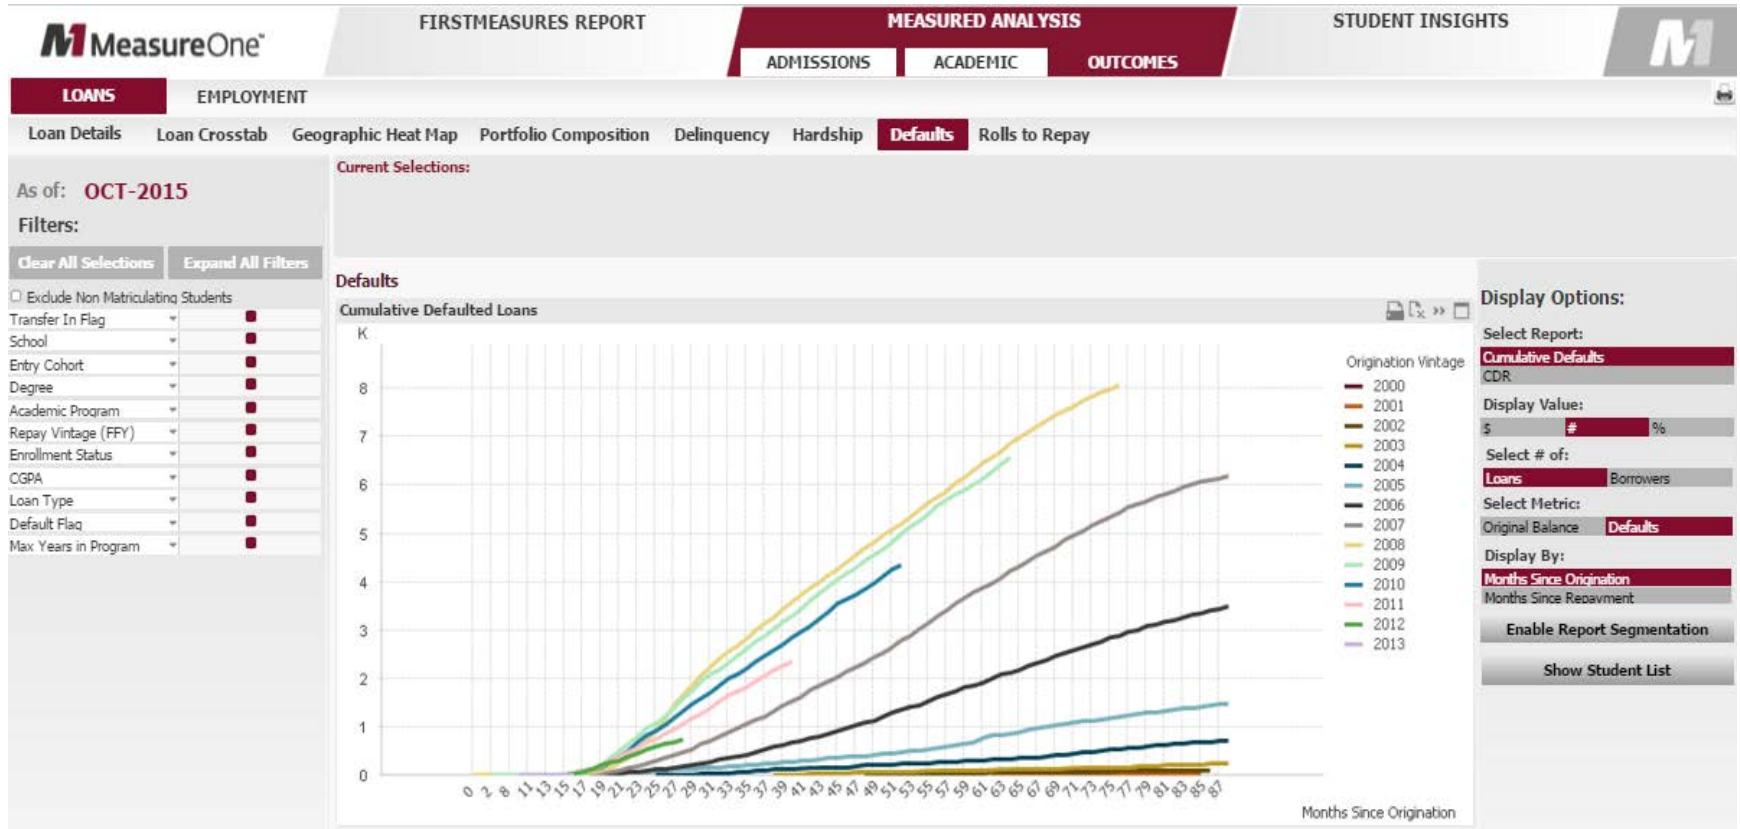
MeasureOne

FIRSTMEASURES REPORT

MEASURED ANALYSIS

ADMISSIONS

ACADEMIC

OUTCOMES

STUDENT INSIGHTS

LOANS

EMPLOYMENT

Loan Details

Loan Crosstab

Geographic Heat Map

Portfolio Composition

Delinquency

Hardship

Defaults

Rolls to Repay

As of: OCT-2015

Filters:

Clear All Selections

Expand All Filters

Exclude Non Matriculating Students

Transfer In Flag

School

Entry Cohort

Degree

Academic Program

Repay Vintage (FFY)

Enrollment Status

CGPA

Loan Type

Default Flag

Max Years in Program

Current Selections:

Defaults

Cumulative Defaulted Loans

K

8

7

6

5

4

3

2

1

0

0 2 8 11 13 15 17 19 21 23 25 27 29 31 33 35 37 39 41 43 45 47 49 51 53 55 57 59 61 63 65 67 69 71 73 75 77 79 81 83 85 87

Months Since Origination

Origination Vintage

2000

2001

2002

2003

2004

2005

2006

2007

2008

2009

2010

2011

2012

2013

Display Options:

Select Report:

Cumulative Defaults

CDR

Display Value:

$

#

%

Select # of:

Loans

Borrowers

Select Metric:

Original Balance

Defaults

Display By:

Months Since Origination

Months Since Repayment

Enable Report Segmentation

Show Student List